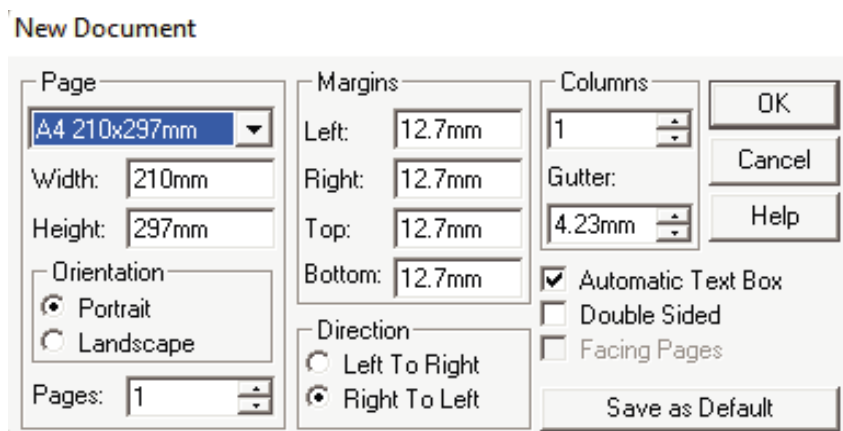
New Document

Page
A4 210x297mm
Width: 210mm
Height: 297mm
Orientation
Portrait
Landscape
Pages: 1

Margins
Left: 12.7mm
Right: 12.7mm
Top: 12.7mm
Bottom: 12.7mm

Direction
Left To Right
Right To Left

Columns
1
Gutter:
4.23mm

OK
Cancel
Help

Automatic Text Box
Double Sided
Facing Pages

Save as Default